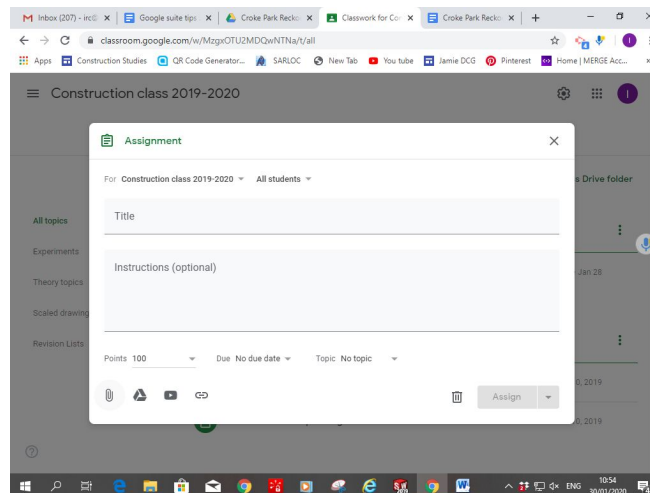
Inbox (207) - irc@ ×
Google suite tips ×
Croke Park Recko ×
Classwork for Co ×
Croke Park Recko ×
+

classroom.google.com/w/MzgxOTU2MDQwNTNa/t/all

Apps
Construction Studies
QR Code Generator...
SARLOC
New Tab
You tube
Jamie DCG
Pinterest
Home | MERGE Acc...

Construction class 2019-2020

Assignment

For Construction class 2019-2020 All students

Title

Instructions (optional)

Points 100
Due No due date
Topic No topic

Assign

All topics
Experiments
Theory topics
Scaled drawing
Revision Lists

s Drive folder

Jan 28

0, 2019

0, 2019

ENG
10:54
30/01/2020